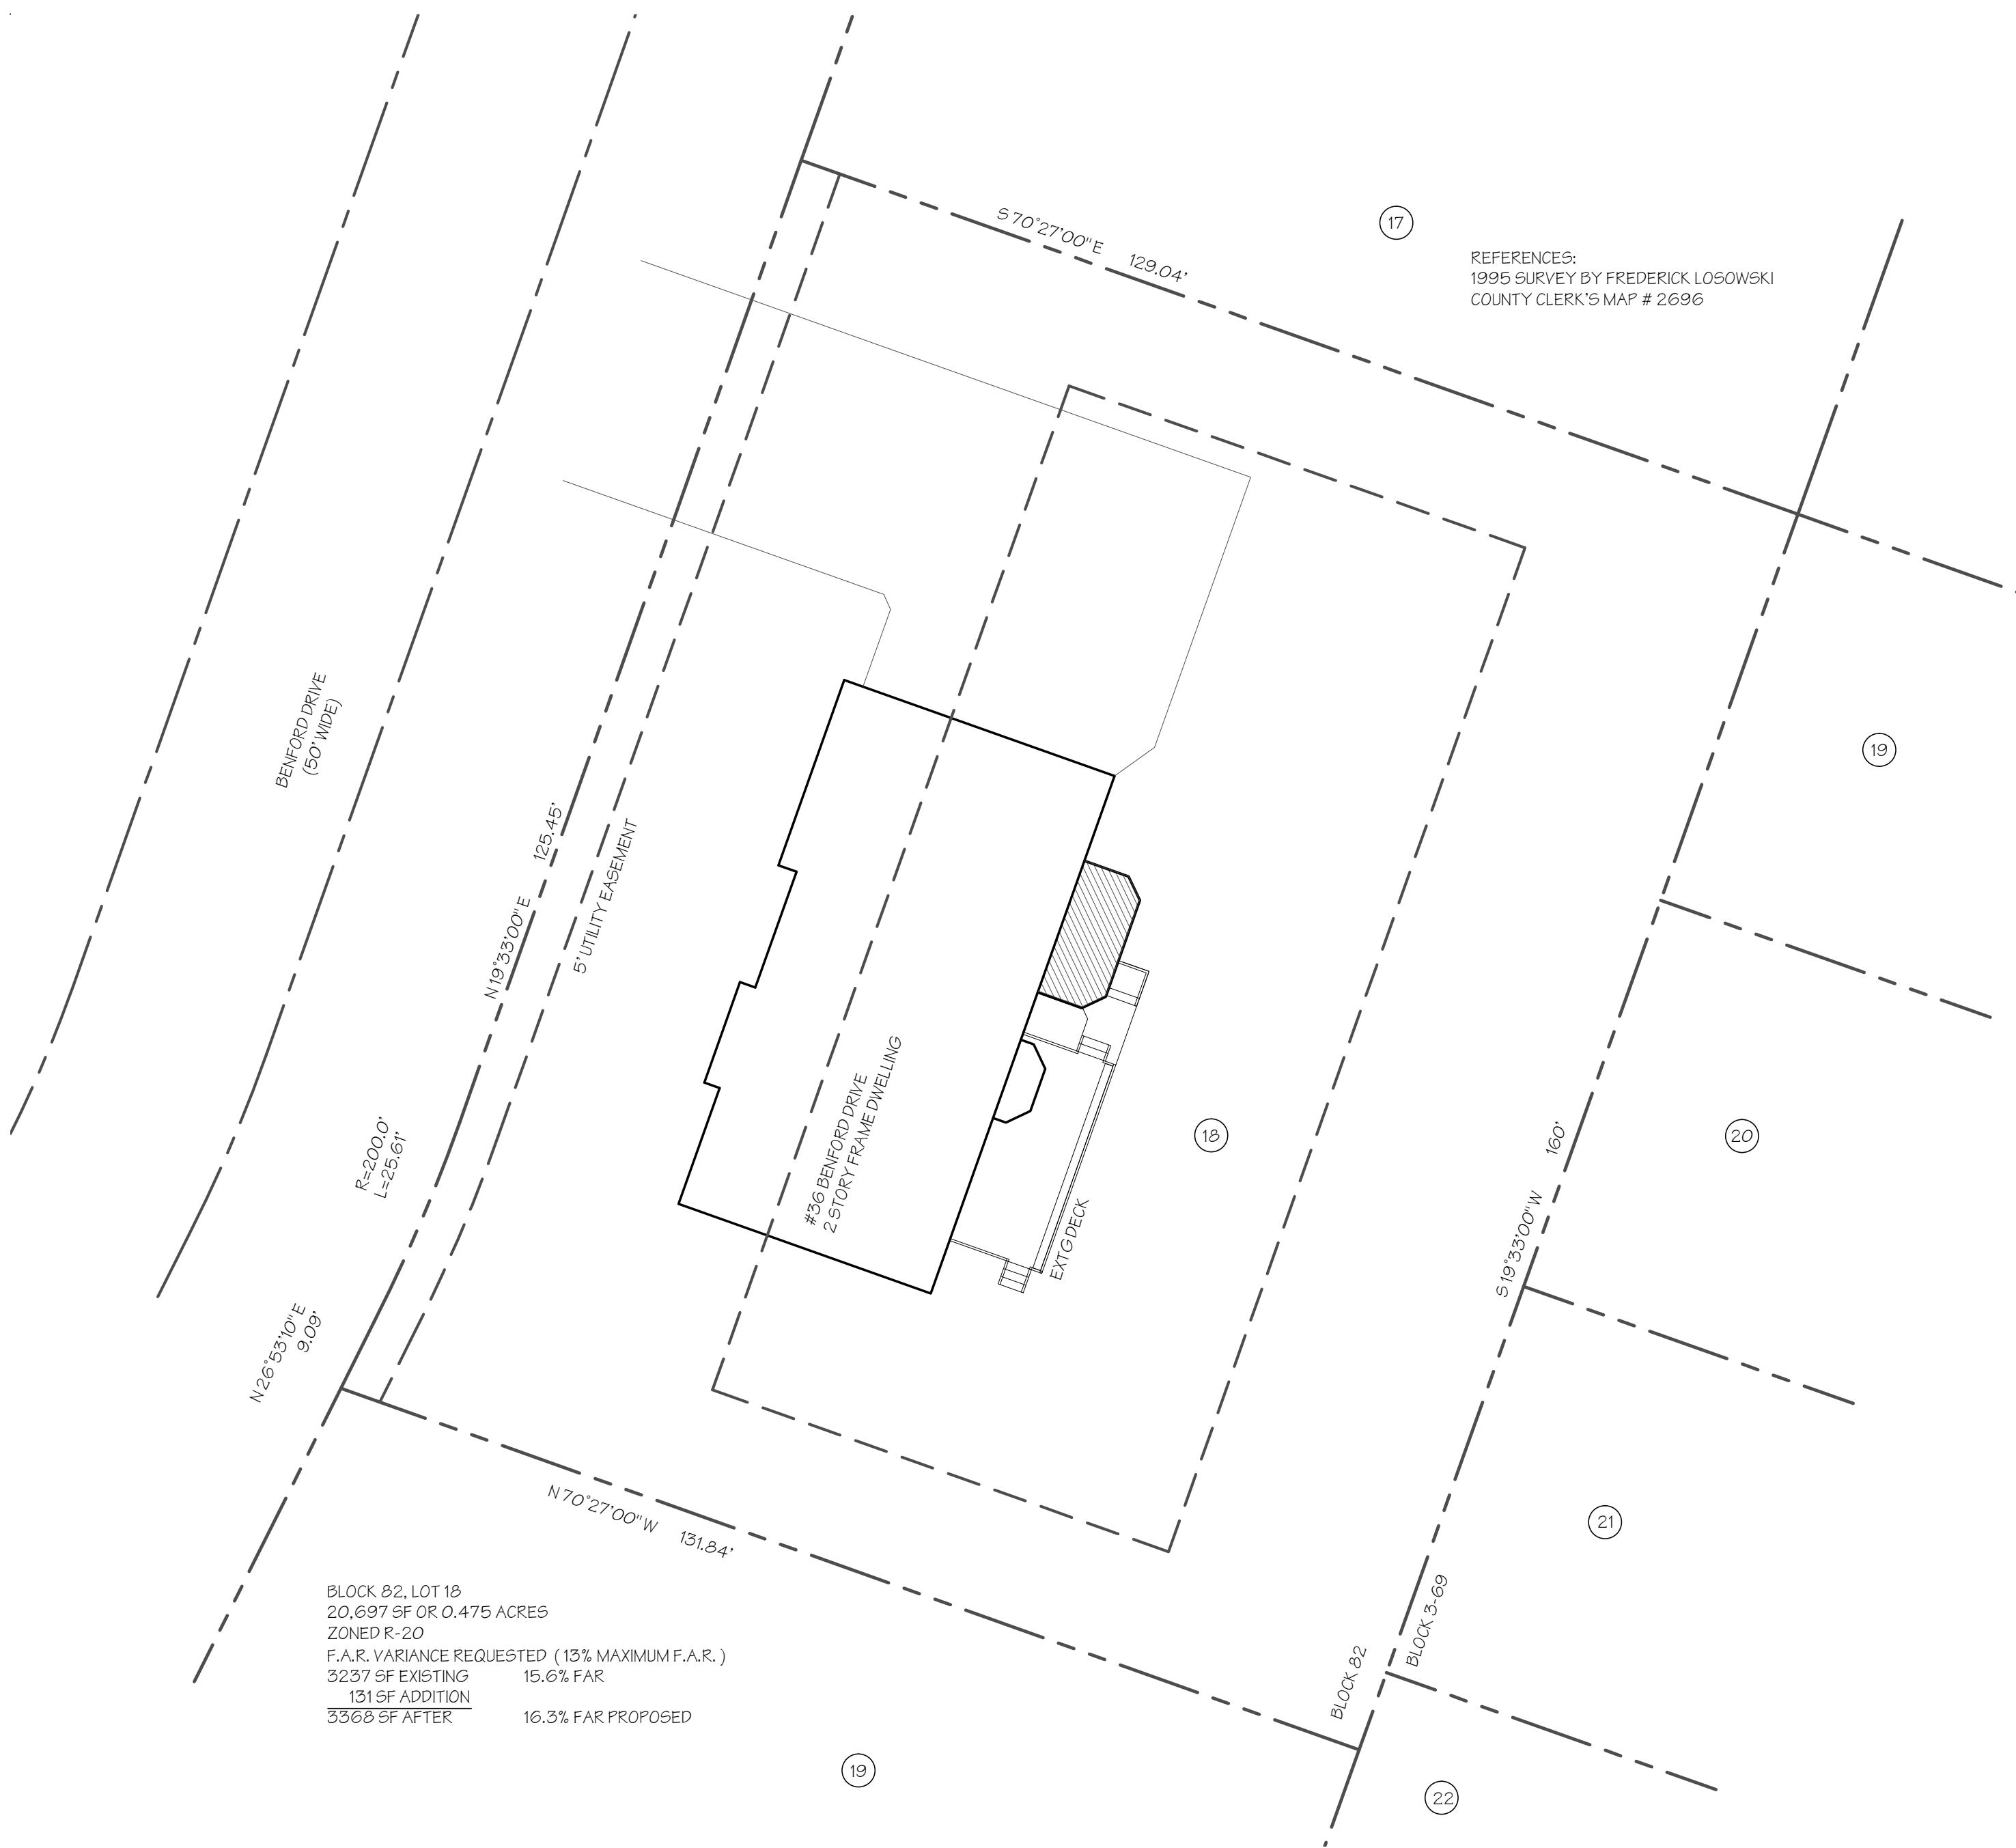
S 70°27'00"E 129.04'

17

REFERENCES:
1995 SURVEY BY FREDERICK LOSOWSKI
COUNTY CLERK'S MAP # 2696

BENFORD DRIVE
(50' WIDE)

125.45'
N 19°33'00"E

5' UTILITY EASEMENT

19

#36 BENFORD DRIVE
2 STORY FRAME DWELLING

18

20

160'
S 19°33'00"W

EXTG DECK

R=200.0'
L=25.61'

N 26°53'10"E
9.09'

N 70°27'00"W 131.84'

21

BLOCK 82, LOT 18
20,697 SF OR 0.475 ACRES
ZONED R-20
F.A.R. VARIANCE REQUESTED ( 13% MAXIMUM F.A.R. )
3237 SF EXISTING 15.6% FAR
131 SF ADDITION
3368 SF AFTER 16.3% FAR PROPOSED

BLOCK 82

BLOCK 3-69

19

22